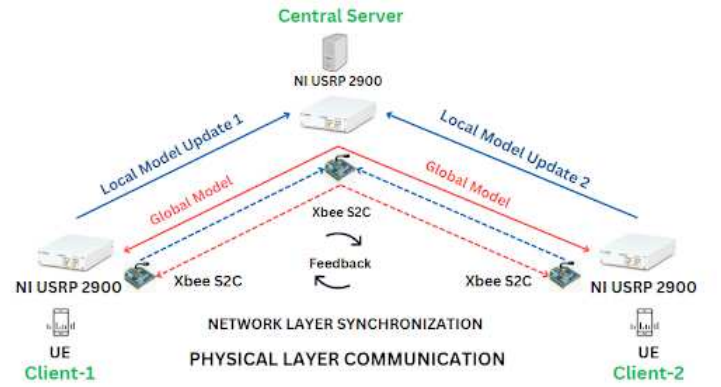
Central Server

NI USRP 2900

Local Model Update 1

Local Model Update 2

Global Model

Global Model

Xbee S2C

Feedback

NI USRP 2900

Xbee S2C

Xbee S2C

NI USRP 2900

NETWORK LAYER SYNCHRONIZATION

UE
Client-1

PHYSICAL LAYER COMMUNICATION

UE
Client-2